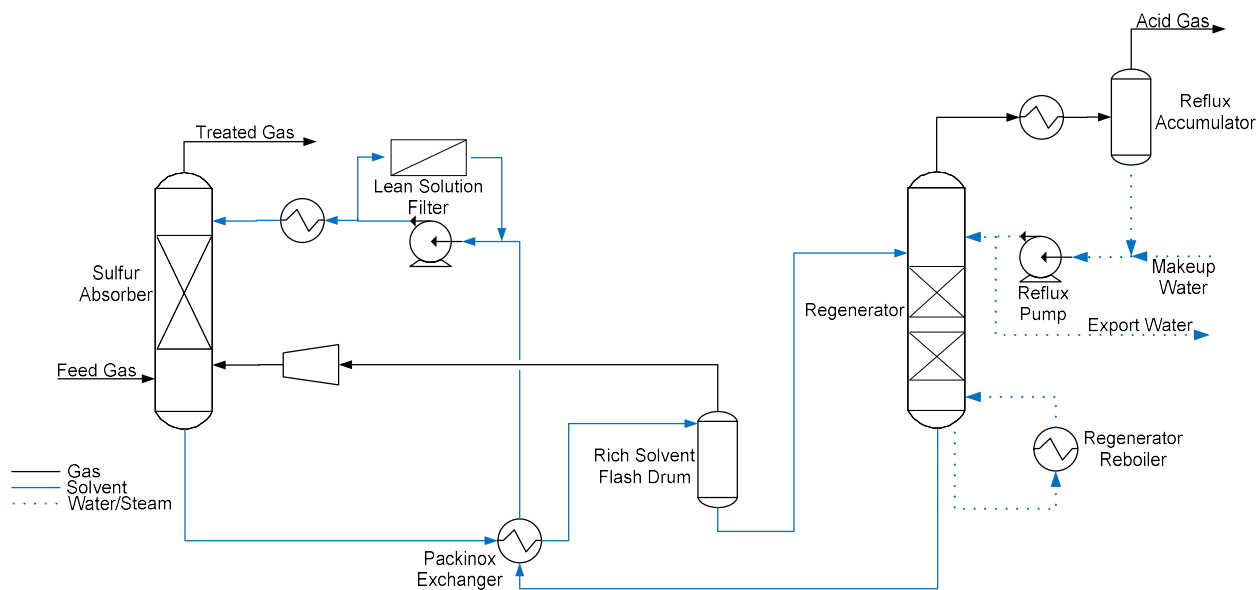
Acid Gas

Reflux Accumulator

Treated Gas

Lean Solution Filter

Sulfur Absorber

Makeup Water

Reflux Pump

Regenerator

Export Water

Feed Gas

Rich Solvent Flash Drum

Regenerator Reboiler

Gas
Solvent
Water/Steam

Packinox Exchanger